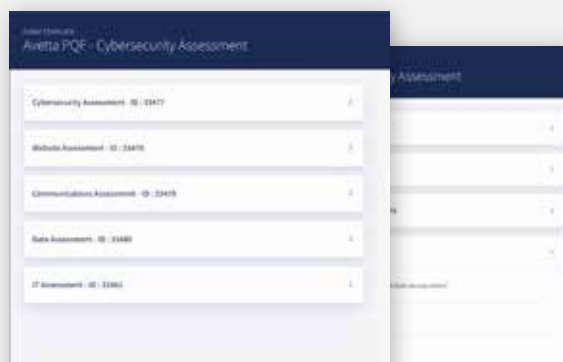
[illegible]
Avetta PQF - Cybersecurity Assessment

Cybersecurity Assessment - ID : 33477

Website Assessment - ID : 33478

Communications Assessment - ID : 33479

Data Assessment - ID : 33480

IT Assessment - ID : 33481

y Assessment

s

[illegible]